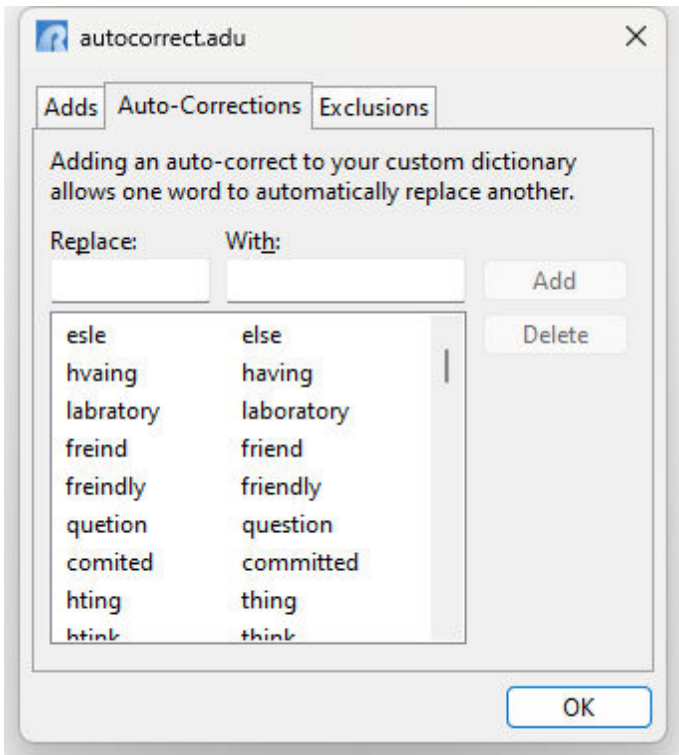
autocorrect.adu

Adds | Auto-Corrections | Exclusions

Adding an auto-correct to your custom dictionary allows one word to automatically replace another.

Replace: With:

Add

Delete

| | |
|---|---|
| esle | else |
| hvaing | having |
| labratory | laboratory |
| freind | friend |
| freindly | friendly |
| quetion | question |
| comited | committed |
| hting | thing |
| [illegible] | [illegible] |

OK